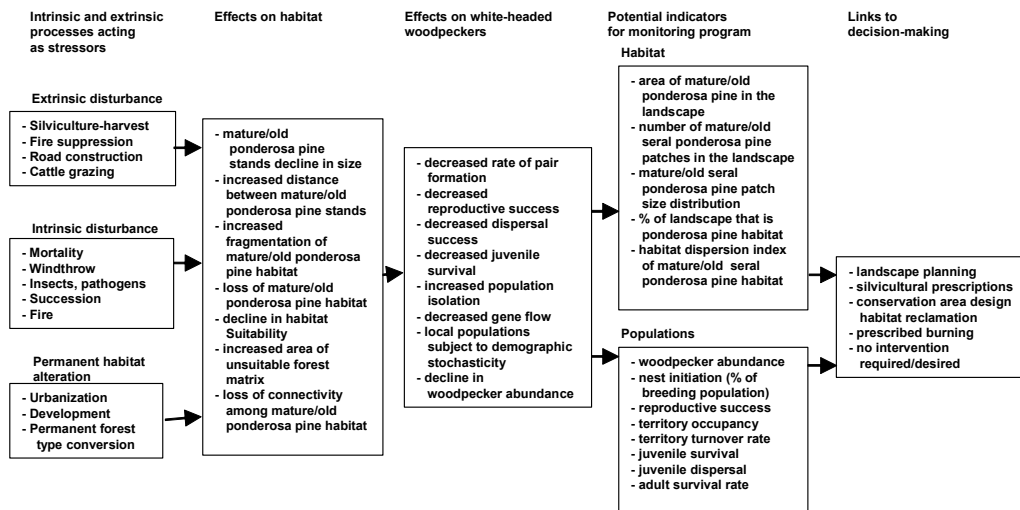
Intrinsic and extrinsic processes acting as stressors

Effects on habitat

Effects on white-headed woodpeckers

Potential indicators for monitoring program

Links to decision-making

Extrinsic disturbance

- Silviculture-harvest
- Fire suppression
- Road construction
- Cattle grazing

Intrinsic disturbance

- Mortality
- Windthrow
- Insects, pathogens
- Succession
- Fire

Permanent habitat alteration

- Urbanization
- Development
- Permanent forest type conversion

- mature/old ponderosa pine stands decline in size
- increased distance between mature/old ponderosa pine stands
- increased fragmentation of mature/old ponderosa pine habitat
- loss of mature/old ponderosa pine habitat
- decline in habitat Suitability
- increased area of unsuitable forest matrix
- loss of connectivity among mature/old ponderosa pine habitat

- decreased rate of pair formation
- decreased reproductive success
- decreased dispersal success
- decreased juvenile survival
- increased population isolation
- decreased gene flow
- local populations subject to demographic stochasticity
- decline in woodpecker abundance

Habitat

- area of mature/old ponderosa pine in the landscape
- number of mature/old seral ponderosa pine patches in the landscape
- mature/old seral ponderosa pine patch size distribution
- % of landscape that is ponderosa pine habitat
- habitat dispersion index of mature/old seral ponderosa pine habitat

Populations

- woodpecker abundance
- nest initiation (% of breeding population)
- reproductive success
- territory occupancy
- territory turnover rate
- juvenile survival
- juvenile dispersal
- adult survival rate

- landscape planning
- silvicultural prescriptions
- conservation area design habitat reclamation
- prescribed burning
- no intervention required/desired